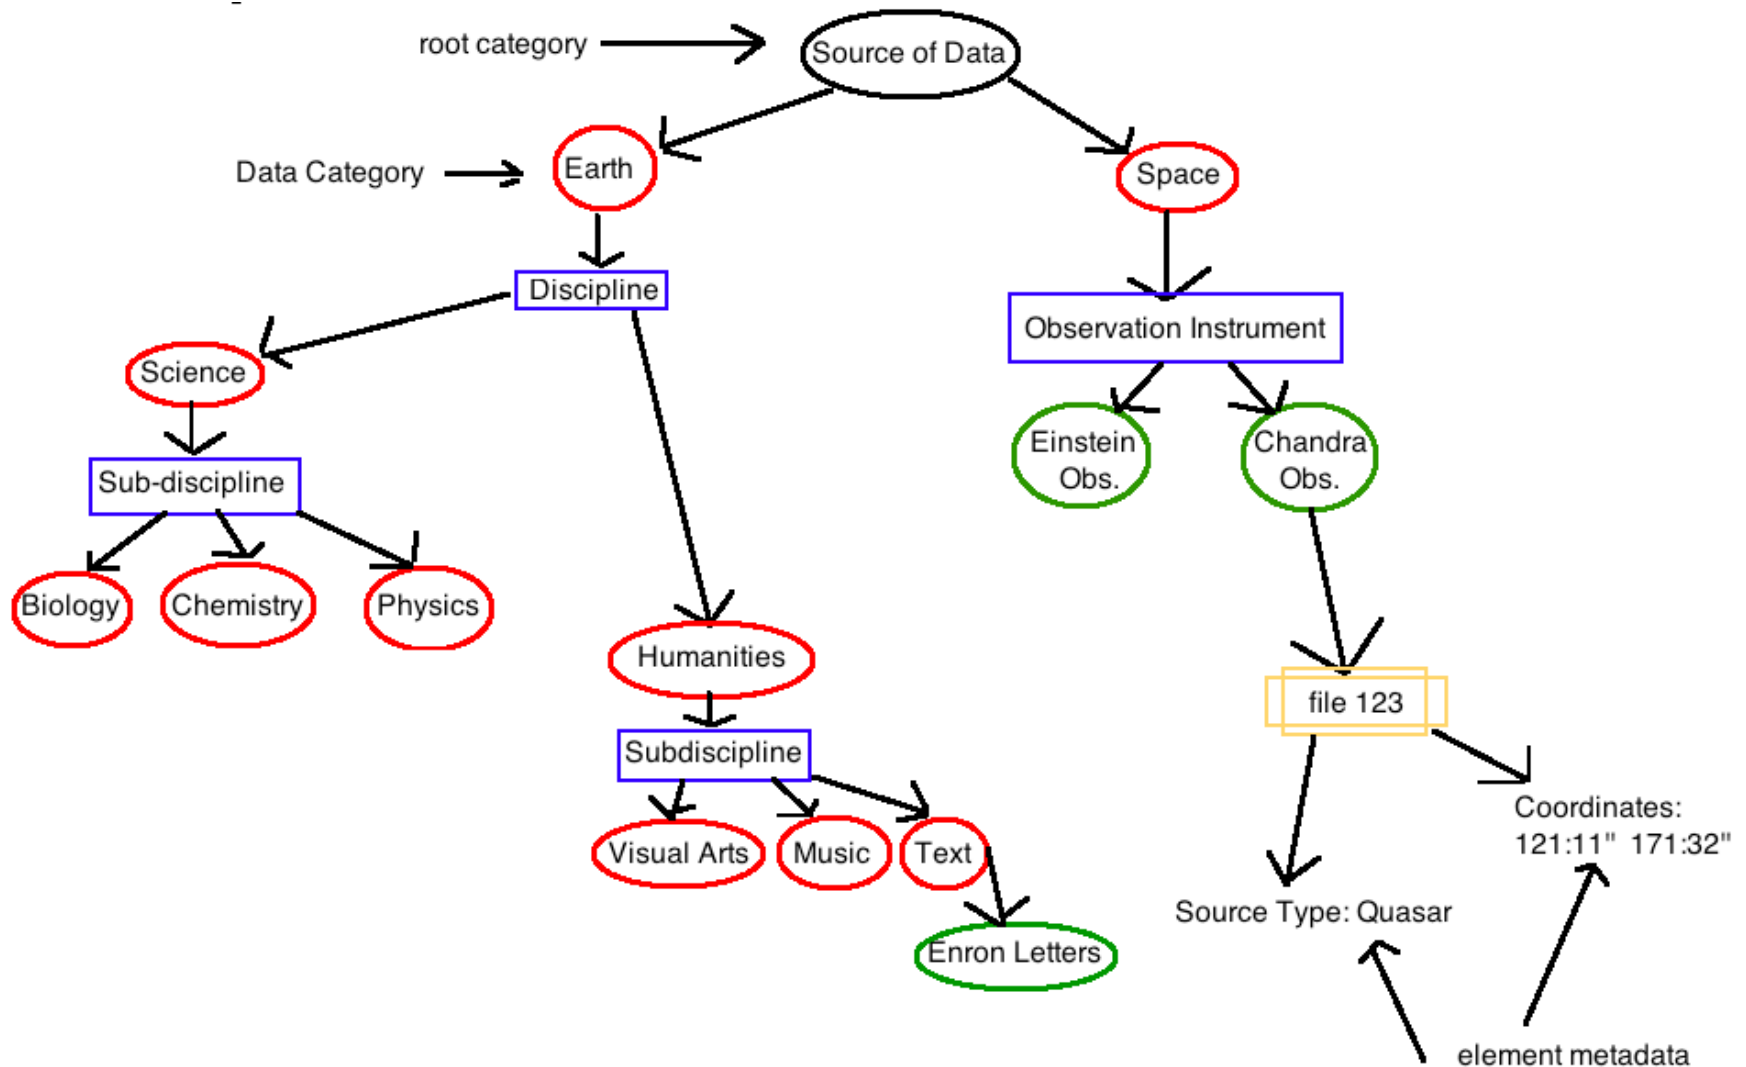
root category

Source of Data

Data Category

Earth

Space

Discipline

Observation Instrument

Science

Einstein Obs.

Chandra Obs.

Sub-discipline

Biology

Chemistry

Physics

Humanities

file 123

Subdiscipline

Coordinates: 121:11" 171:32"

Visual Arts

Music

Text

Source Type: Quasar

Enron Letters

element metadata